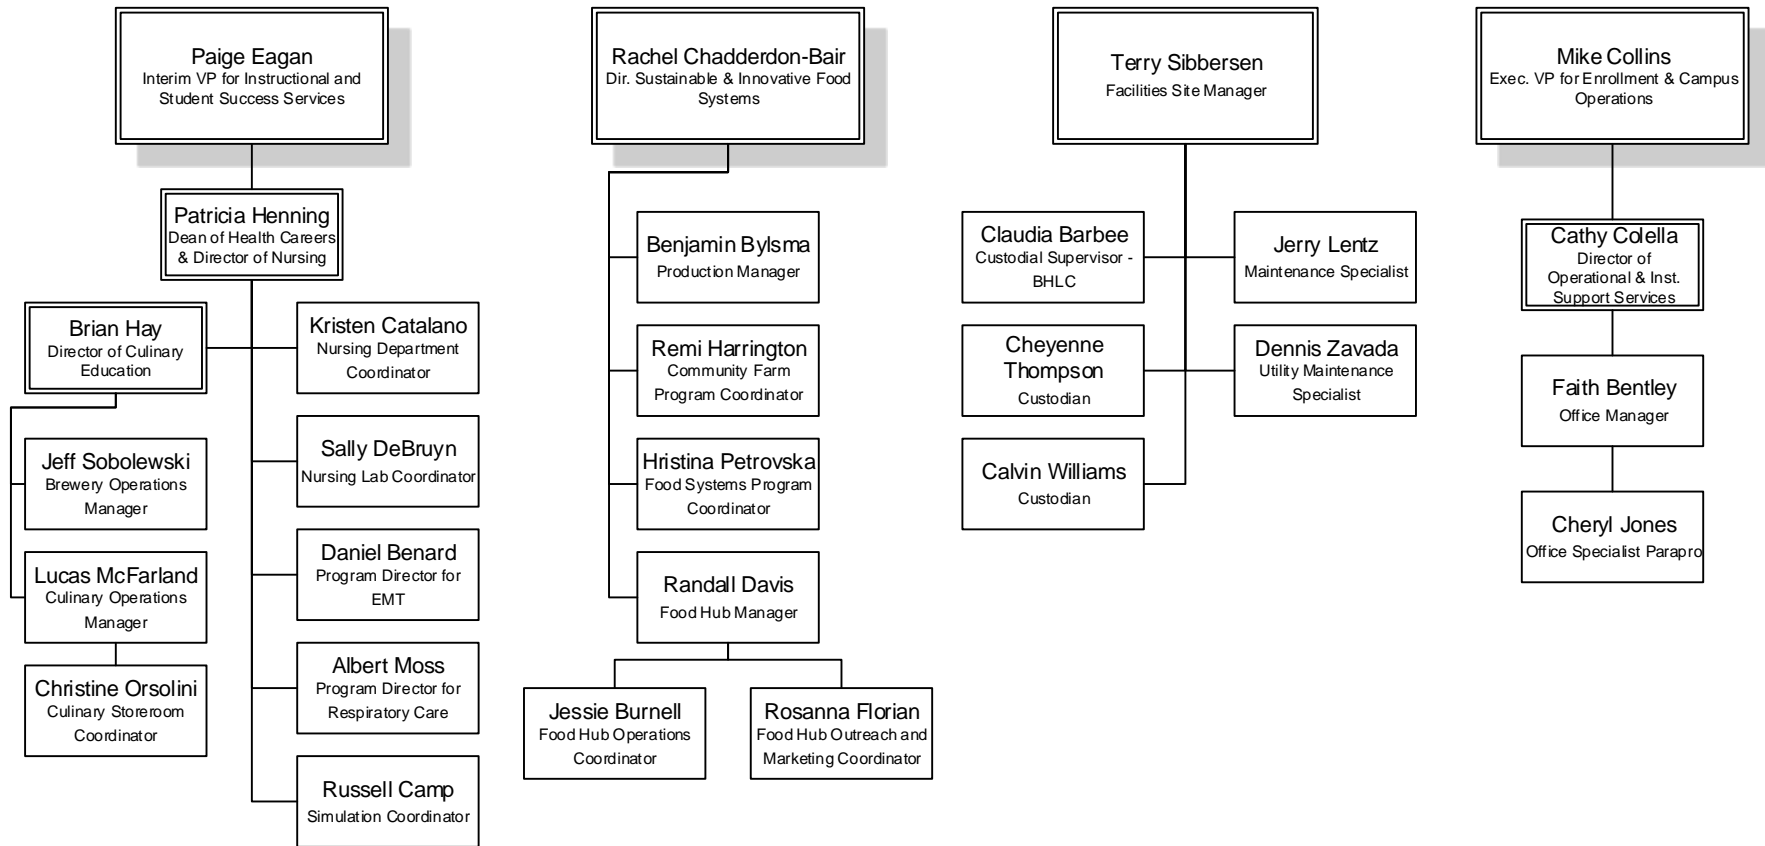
Paige Eagan
Interim VP for Instructional and Student Success Services

Patricia Henning
Dean of Health Careers & Director of Nursing

Brian Hay
Director of Culinary Education

Jeff Sobolewski
Brewery Operations Manager

Lucas McFarland
Culinary Operations Manager

Christine Orsolini
Culinary Storeroom Coordinator

Kristen Catalano
Nursing Department Coordinator

Sally DeBruyn
Nursing Lab Coordinator

Daniel Benard
Program Director for EMT

Albert Moss
Program Director for Respiratory Care

Russell Camp
Simulation Coordinator

Rachel Chadderdon-Bair
Dir. Sustainable & Innovative Food Systems

Benjamin Bylsma
Production Manager

Remi Harrington
Community Farm Program Coordinator

Hristina Petrovska
Food Systems Program Coordinator

Randall Davis
Food Hub Manager

Jessie Burnell
Food Hub Operations Coordinator

Rosanna Florian
Food Hub Outreach and Marketing Coordinator

Terry Sibbersen
Facilities Site Manager

Claudia Barbee
Custodial Supervisor - BHLC

Jerry Lentz
Maintenance Specialist

Cheyenne Thompson
Custodian

Dennis Zavada
Utility Maintenance Specialist

Calvin Williams
Custodian

Mike Collins
Exec. VP for Enrollment & Campus Operations

Cathy Colella
Director of Operational & Inst. Support Services

Faith Bentley
Office Manager

Cheryl Jones
Office Specialist Parapro